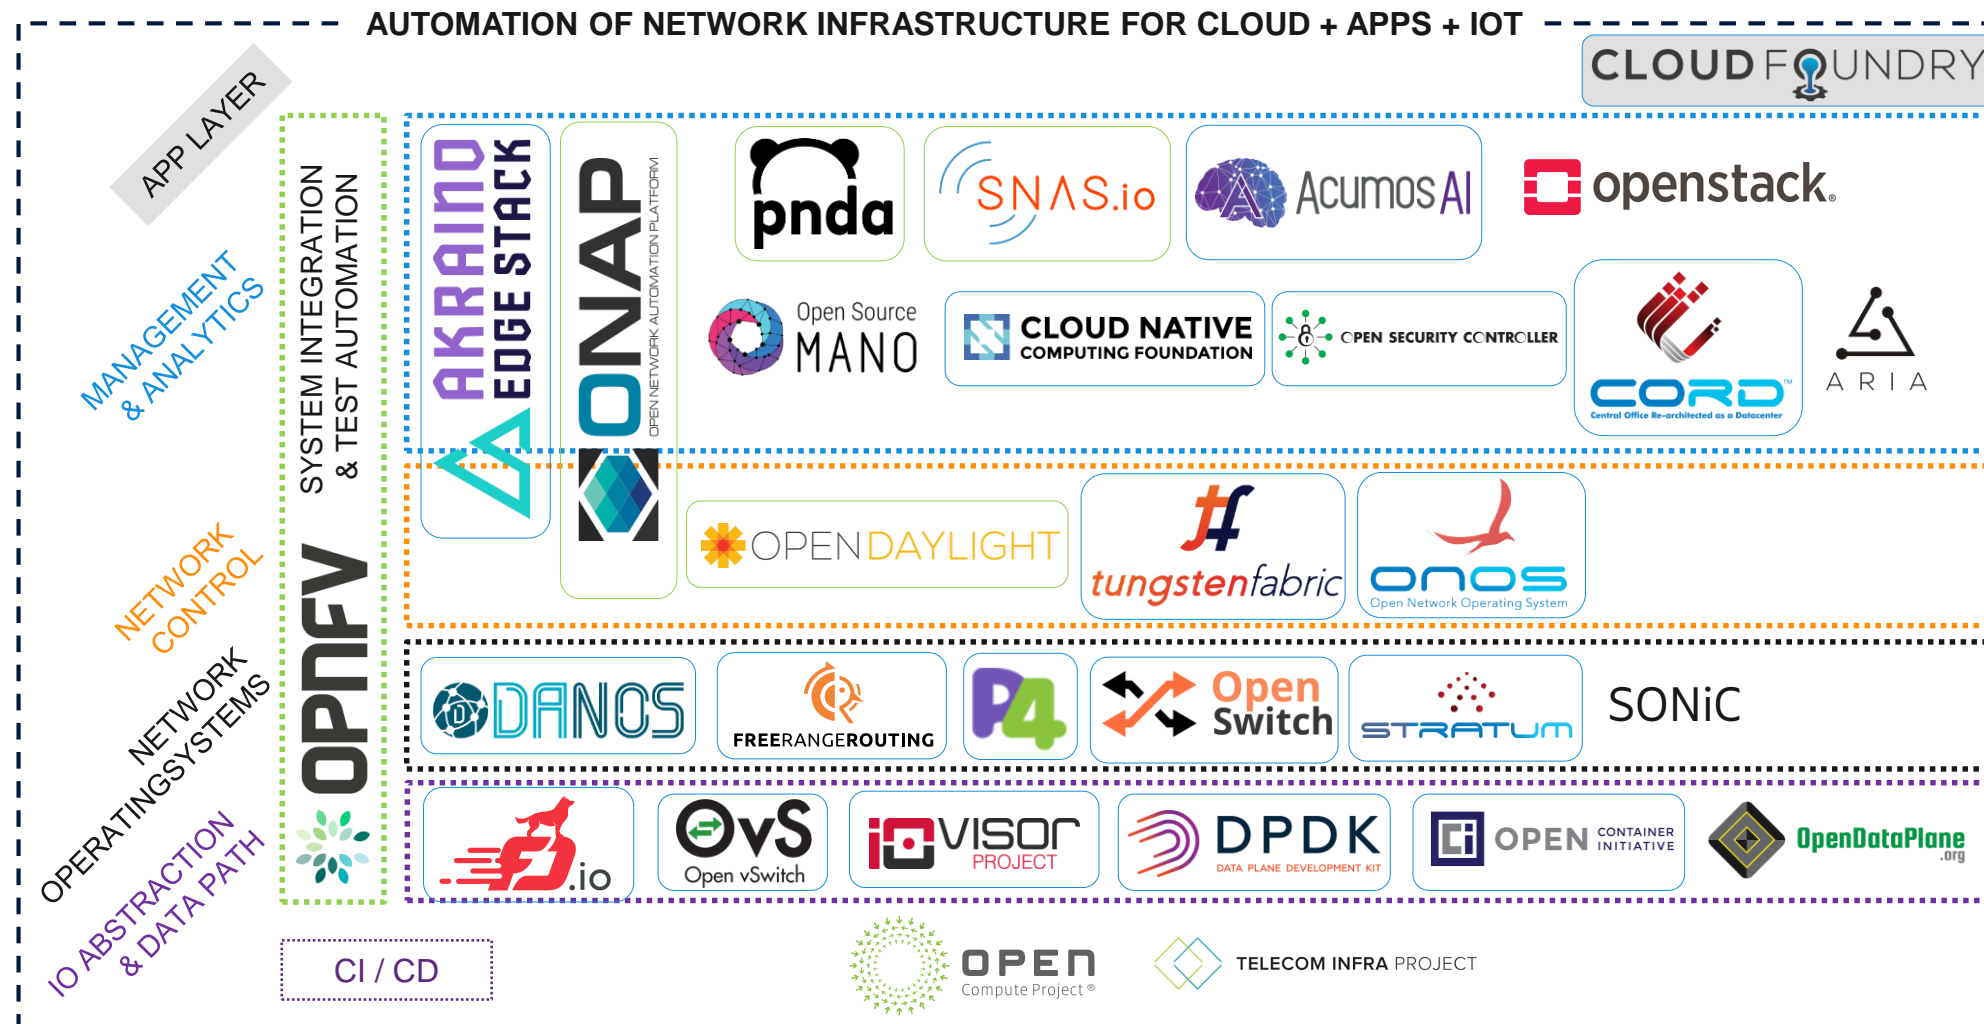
AUTOMATION OF NETWORK INFRASTRUCTURE FOR CLOUD + APPS + IOT

CLOUD FOUNDRY

APP LAYER

MANAGEMENT & ANALYTICS

NETWORK CONTROL

NETWORK OPERATINGSYSTEMS

IO ABSTRACTION & DATA PATH

SYSTEM INTEGRATION & TEST AUTOMATION

OPNFV

AKRAINO EDGE STACK

ONAP
OPEN NETWORK AUTOMATION PLATFORM

pnda

SNAS.io

Acumos AI

openstack.

Open Source MANO

CLOUD NATIVE COMPUTING FOUNDATION

OPEN SECURITY CONTROLLER

CORD™
Central Office Re-architected as a Datacenter

ARIA

OPENDAYLIGHT

tungstenfabric

ONOS
Open Network Operating System

DANOS

FREERANGEROUTING

P4

Open Switch

STRATUM

SONiC

FD.io

OvS
Open vSwitch

iovisor PROJECT

DPDK
DATA PLANE DEVELOPMENT KIT

OPEN CONTAINER INITIATIVE

OpenDataPlane .org

CI / CD

OPEN Compute Project®

TELECOM INFRA PROJECT